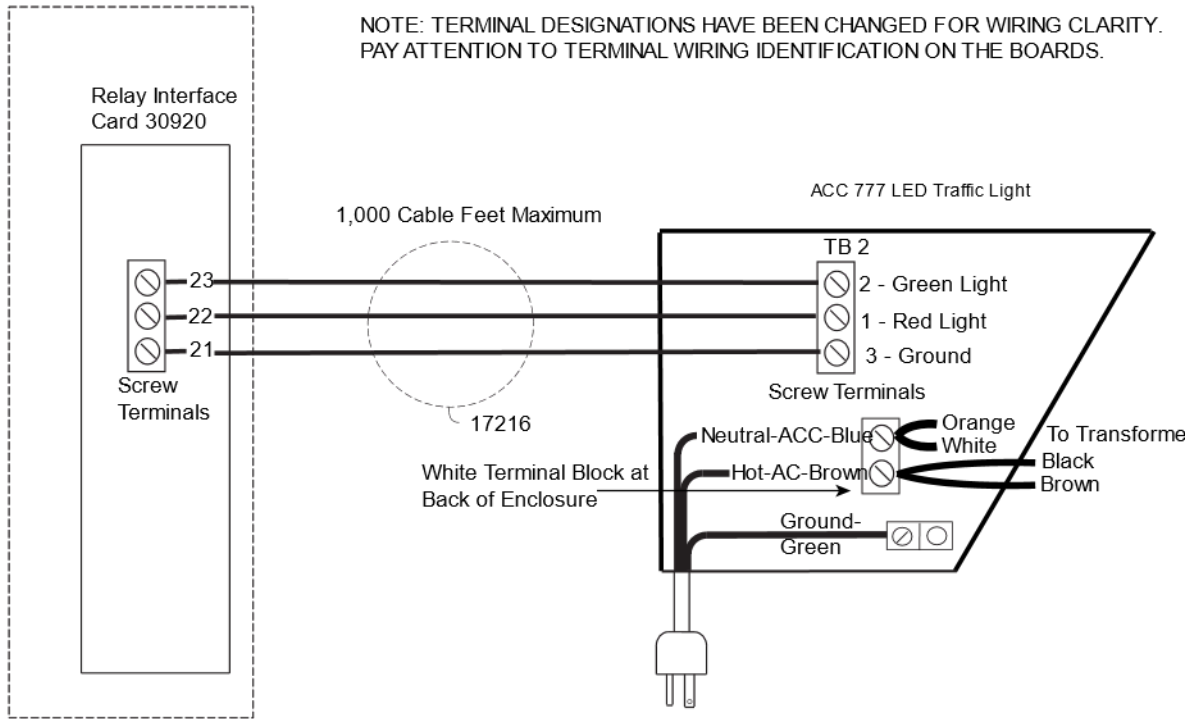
NOTE: TERMINAL DESIGNATIONS HAVE BEEN CHANGED FOR WIRING CLARITY. PAY ATTENTION TO TERMINAL WIRING IDENTIFICATION ON THE BOARDS.

Relay Interface Card 30920

ACC 777 LED Traffic Light

1,000 Cable Feet Maximum

TB 2

23
22
21

2 - Green Light
1 - Red Light
3 - Ground

Screw Terminals

Screw Terminals

17216

Neutral-ACC-Blue
Orange
White
To Transforme

White Terminal Block at Back of Enclosure

Hot-AC-Brown
Black
Brown

Ground-Green